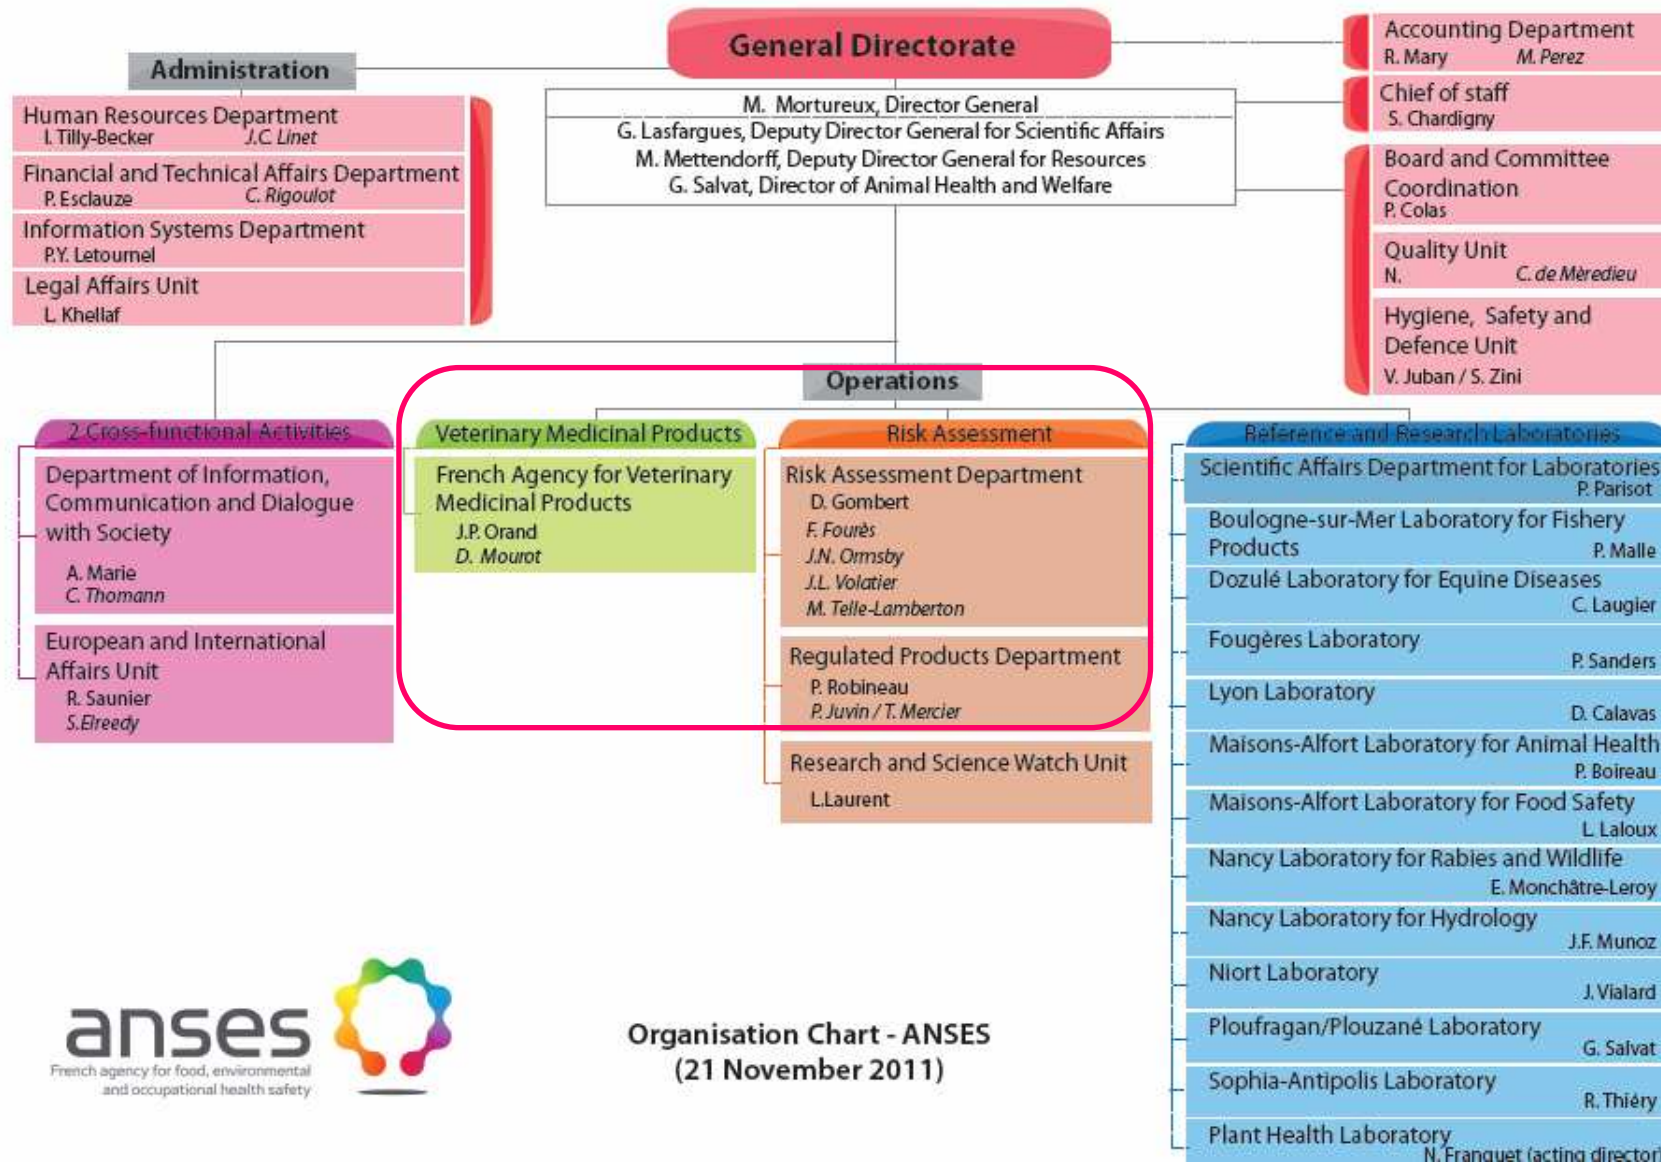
General Directorate

Administration

Human Resources Department
I. Tilly-Becker J.C Linet

Financial and Technical Affairs Department
P. Esclauze C. Rigoulot

Information Systems Department
P.Y. Letournel

Legal Affairs Unit
L. Khellaf

M. Mortureux, Director General
G. Lasfargues, Deputy Director General for Scientific Affairs
M. Mettendorff, Deputy Director General for Resources
G. Salvat, Director of Animal Health and Welfare

Accounting Department
R. Mary M. Perez

Chief of staff
S. Chardigny

Board and Committee Coordination
P. Colas

Quality Unit
N. C. de Mèredieu

Hygiene, Safety and Defence Unit
V. Juban / S. Zini

Operations

2 Cross-functional Activities

Department of Information, Communication and Dialogue with Society
A. Marie
C. Thomann

European and International Affairs Unit
R. Saunier
S. Elreedy

Veterinary Medicinal Products

French Agency for Veterinary Medicinal Products
J.P. Orand
D. Mourot

Risk Assessment

Risk Assessment Department
D. Gombert
F. Fourès
J.N. Ormsby
J.L. Volatier
M. Telle-Lamberton

Regulated Products Department
P. Robineau
P. Juvin / T. Mercier

Research and Science Watch Unit
L.Laurent

Reference and Research Laboratories

Scientific Affairs Department for Laboratories
P. Parisot

Boulogne-sur-Mer Laboratory for Fishery Products
P. Malle

Dozulé Laboratory for Equine Diseases
C. Laugier

Fougères Laboratory
P. Sanders

Lyon Laboratory
D. Calavas

Maisons-Alfort Laboratory for Animal Health
P. Boireau

Maisons-Alfort Laboratory for Food Safety
L. Laloux

Nancy Laboratory for Rabies and Wildlife
E. Monchâtre-Leroy

Nancy Laboratory for Hydrology
J.F. Munoz

Niort Laboratory
J. Vialard

Ploufragan/Plouzané Laboratory
G. Salvat

Sophia-Antipolis Laboratory
R. Thiéry

Plant Health Laboratory
N. Franquet (acting director)

anses
French agency for food, environmental and occupational health safety

Organisation Chart - ANSES
(21 November 2011)